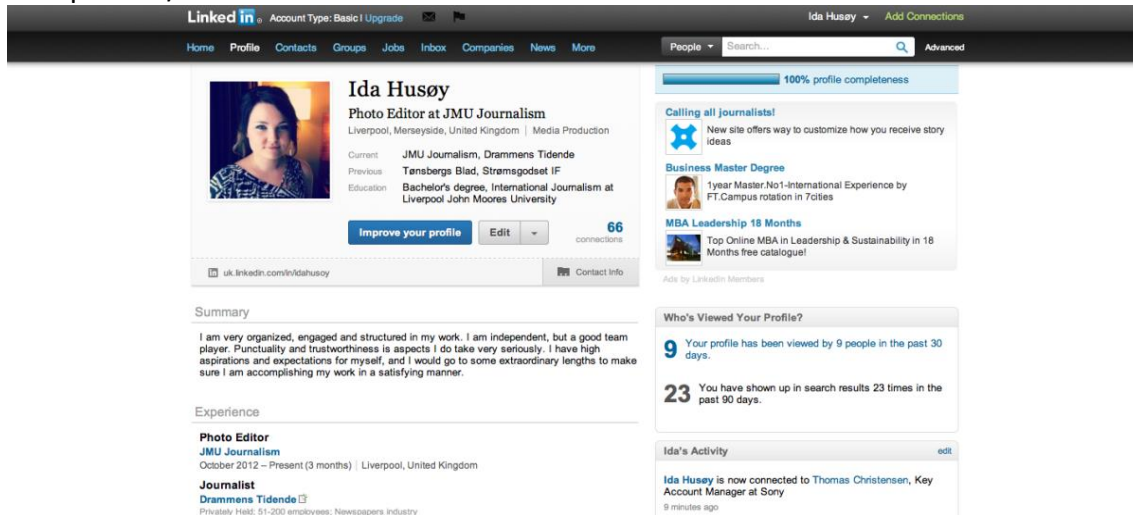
Linked in. Account Type: Basic | Upgrade

Ida Husøy Add Connections

Home Profile Contacts Groups Jobs Inbox Companies News More

People Search... Advanced

Ida Husøy

Photo Editor at JMU Journalism

Liverpool, Merseyside, United Kingdom | Media Production

Current JMU Journalism, Drammens Tidende

Previous Tønsbergs Blad, Strømsgodset IF

Education Bachelor's degree, International Journalism at Liverpool John Moores University

Improve your profile Edit

66 connections

uk.linkedin.com/in/idahusoy

Contact Info

100% profile completeness

Calling all journalists!

New site offers way to customize how you receive story ideas

Business Master Degree

1year Master.No1-International Experience by FT.Campus rotation in 7cities

MBA Leadership 18 Months

Top Online MBA in Leadership & Sustainability in 18 Months free catalogue!

Ads by LinkedIn Members

Summary

I am very organized, engaged and structured in my work. I am independent, but a good team player. Punctuality and trustworthiness is aspects I do take very seriously. I have high aspirations and expectations for myself, and I would go to some extraordinary lengths to make sure I am accomplishing my work in a satisfying manner.

Experience

Photo Editor

JMU Journalism

October 2012 – Present (3 months) | Liverpool, United Kingdom

Journalist

Drammens Tidende

Privately Held; 51-200 employees; Newspapers industry

Who's Viewed Your Profile?

9 Your profile has been viewed by 9 people in the past 30 days.

23 You have shown up in search results 23 times in the past 90 days.

Ida's Activity edit

Ida Husøy is now connected to Thomas Christensen, Key Account Manager at Sony

9 minutes ago